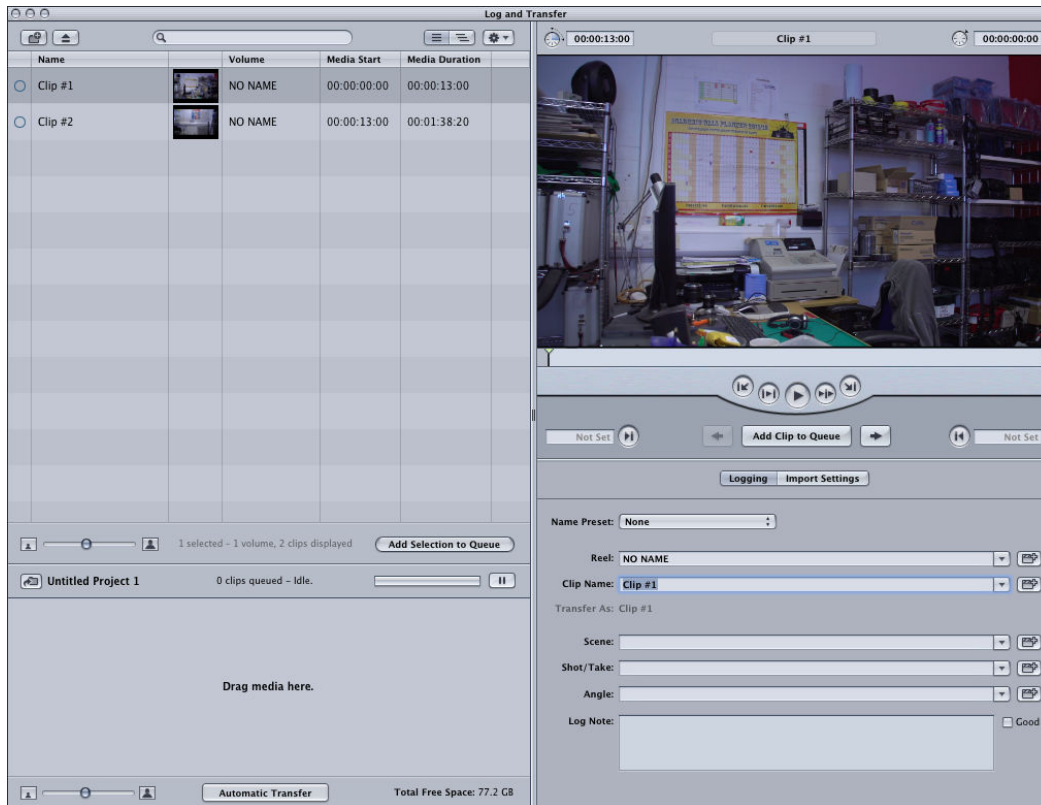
Log and Transfer

| Name | Volume | Media Start | Media Duration |
|---|---|---|---|
| Clip #1 | NO NAME | 00:00:00:00 | 00:00:13:00 |
| Clip #2 | NO NAME | 00:00:13:00 | 00:01:38:20 |

1 selected – 1 volume, 2 clips displayed
Add Selection to Queue

Untitled Project 1
0 clips queued – Idle.

Drag media here.

Automatic Transfer
Total Free Space: 77.2 GB

00:00:13:00
Clip #1
00:00:00:00

Not Set
Add Clip to Queue
Not Set

Logging
Import Settings

Name Preset: None
Reel: NO NAME
Clip Name: Clip #1
Transfer As: Clip #1
Scene:
Shot/Take:
Angle:
Log Note:
Good